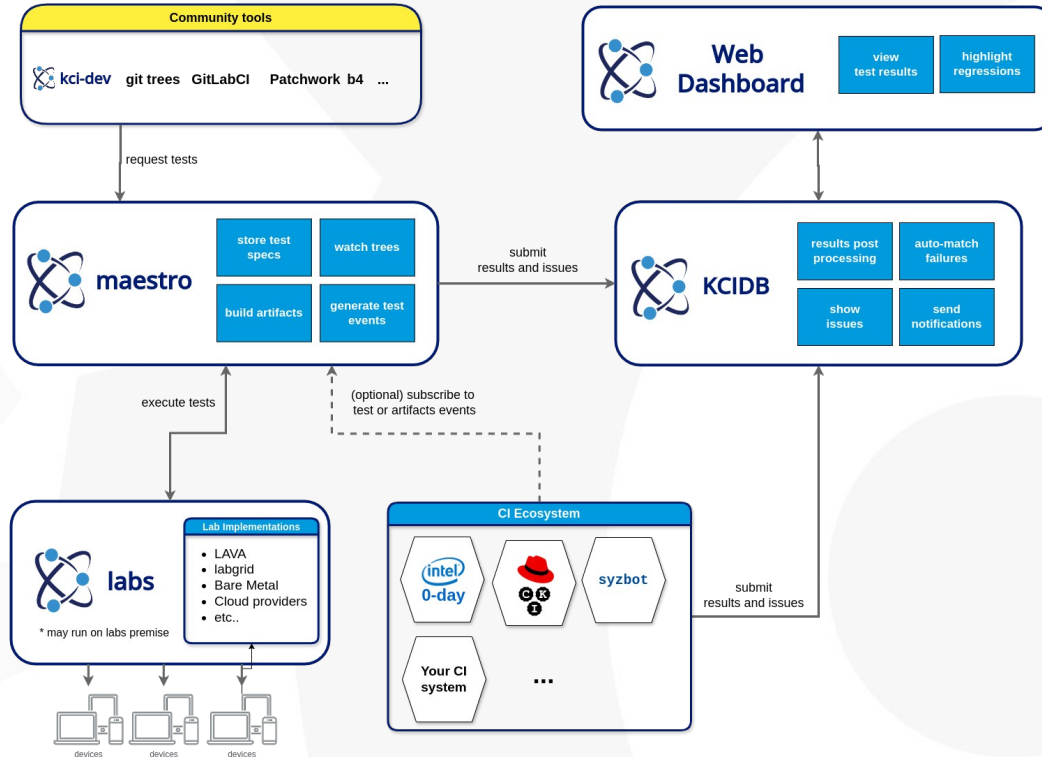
Community tools

kci-dev git trees GitLabCI Patchwork b4 ...

Web Dashboard

view test results

highlight regressions

request tests

maestro

store test specs

watch trees

build artifacts

generate test events

submit results and issues

KCIDB

results post processing

auto-match failures

show issues

send notifications

execute tests

(optional) subscribe to test or artifacts events

labs

Lab Implementations

- LAVA
- labgrid
- Bare Metal
- Cloud providers
- etc..

* may run on labs premise

CI Ecosystem

intel 0-day

C K I

syzbot

Your CI system

...

submit results and issues

devices

devices

devices